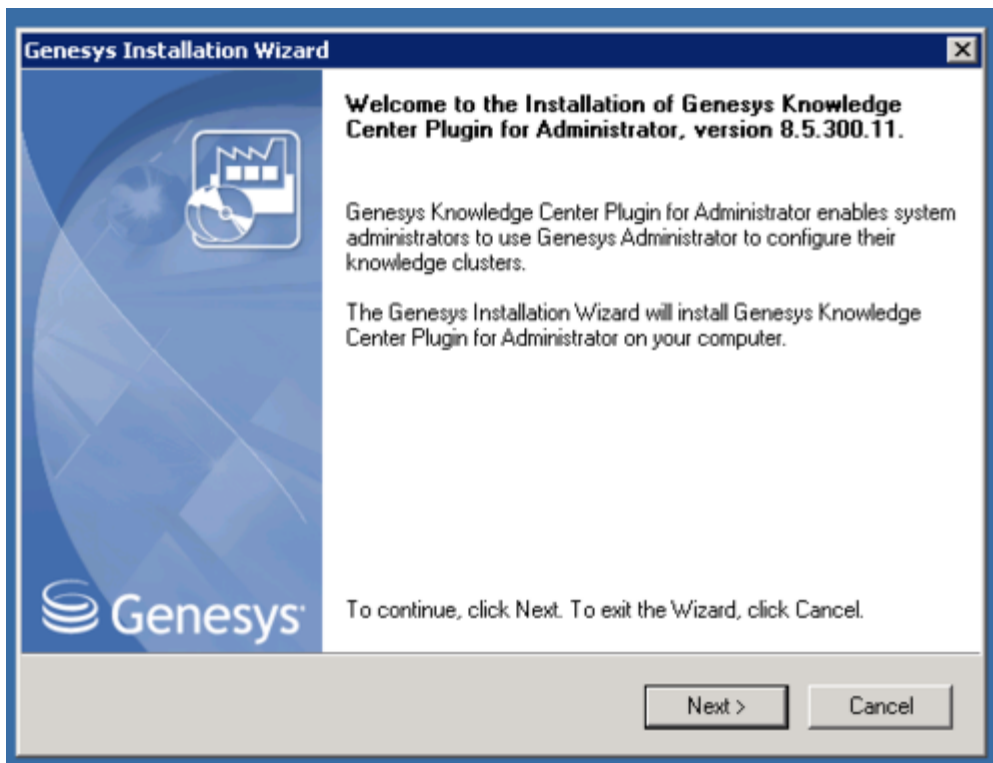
Genesys Installation Wizard

Welcome to the Installation of Genesys Knowledge Center Plugin for Administrator, version 8.5.300.11.

Genesys Knowledge Center Plugin for Administrator enables system administrators to use Genesys Administrator to configure their knowledge clusters.

The Genesys Installation Wizard will install Genesys Knowledge Center Plugin for Administrator on your computer.

Genesys

To continue, click Next. To exit the Wizard, click Cancel.

Next >

Cancel